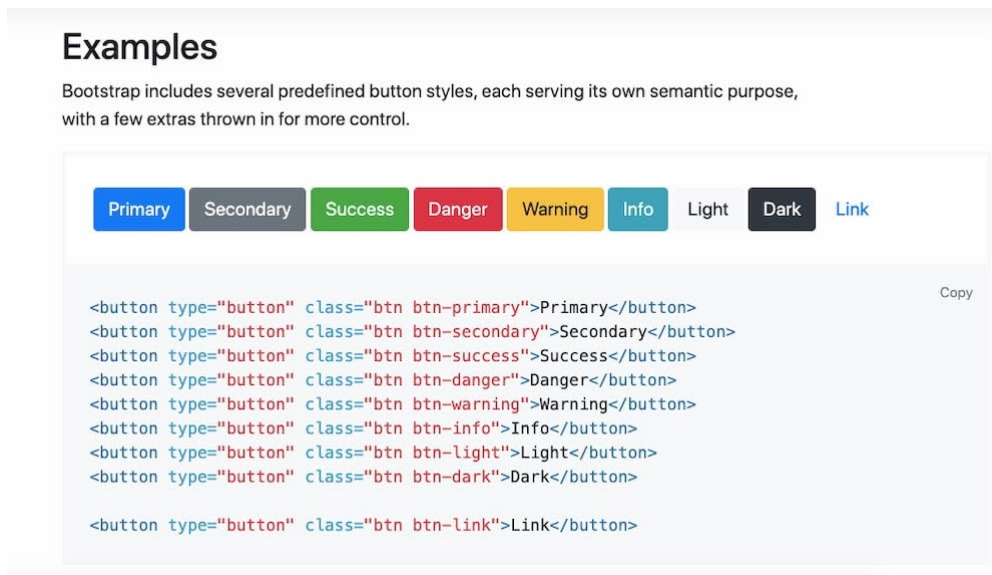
Examples

Bootstrap includes several predefined button styles, each serving its own semantic purpose, with a few extras thrown in for more control.

Primary Secondary Success Danger Warning Info Light Dark Link

Copy

<button type="button" class="btn btn-primary">Primary</button>
<button type="button" class="btn btn-secondary">Secondary</button>
<button type="button" class="btn btn-success">Success</button>
<button type="button" class="btn btn-danger">Danger</button>
<button type="button" class="btn btn-warning">Warning</button>
<button type="button" class="btn btn-info">Info</button>
<button type="button" class="btn btn-light">Light</button>
<button type="button" class="btn btn-dark">Dark</button>

<button type="button" class="btn btn-link">Link</button>